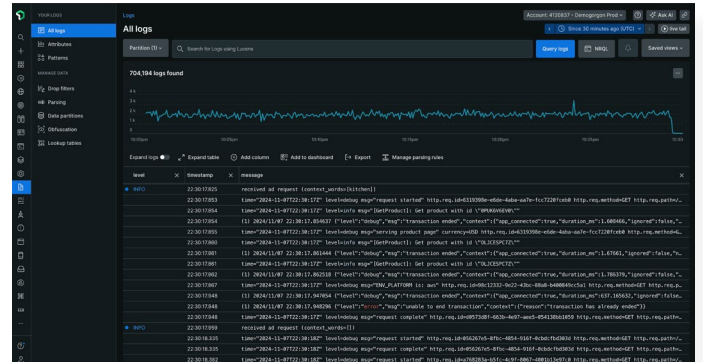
YOUR LOGS

All logs

Attributes

Patterns

MANAGE DATA

Drop filters

Parsing

Data partitions

Obfuscation

Lookup tables

Logs

All logs

Account: 4120837 - Demogorgon Prod

Ask AI

Since 30 minutes ago (UTC)

live tail

Partition (1)

Search for logs using Lucene

Query logs

NRQL

Saved views

704,194 logs found

Expand logs

Expand table

Add column

Add to dashboard

Export

Manage parsing rules

| level | timestamp | message |
|---|---|---|
| INFO | 22:30:17.825 | received ad request (context_words=[kitchen]) |
| | 22:30:17.853 | time="2024-11-07T22:30:17Z" level=debug msg="request started" http.req.id=6319398e-e6de-4eba-aa7e-fcc7220fceb0 http.req.method=GET http.req.path=/... |
| | 22:30:17.854 | time="2024-11-07T22:30:17Z" level=info msg="[GetProduct] Get product with id \"0PUK6V6EV0\"" |
| | 22:30:17.854 | {1} 2024/11/07 22:30:17.854637 {"level":"debug","msg":"transaction ended","context":{"span_connected":true,"duration_ms":1.600466,"ignored":false,"... |
| | 22:30:17.855 | time="2024-11-07T22:30:17Z" level=debug msg="serving product page" currency=USD http.req.id=6319398e-e6de-4eba-aa7e-fcc7220fceb0 http.req.method=G... |
| | 22:30:17.860 | time="2024-11-07T22:30:17Z" level=info msg="[GetProduct] Get product with id \"OLJCESPC7Z\"" |
| | 22:30:17.861 | {1} 2024/11/07 22:30:17.861444 {"level":"debug","msg":"transaction ended","context":{"span_connected":true,"duration_ms":1.67661,"ignored":false,"n... |
| | 22:30:17.861 | time="2024-11-07T22:30:17Z" level=info msg="[GetProduct] Get product with id \"OLJCESPC7Z\"" |
| | 22:30:17.862 | {1} 2024/11/07 22:30:17.862518 {"level":"debug","msg":"transaction ended","context":{"span_connected":true,"duration_ms":1.786379,"ignored":false,"... |
| | 22:30:17.867 | time="2024-11-07T22:30:17Z" level=debug msg="ENV_PLATFORM is: aws" http.req.id=98c12332-9e23-43bc-8ba0-b400049cc5a1 http.req.method=GET http.req.pa... |
| | 22:30:17.947 | {1} 2024/11/07 22:30:17.947054 {"level":"debug","msg":"transaction ended","context":{"span_connected":true,"duration_ms":637.165632,"ignored":false... |
| | 22:30:17.948 | {1} 2024/11/07 22:30:17.948296 {"level":"error","msg":"unable to end transaction","context":{"reason":"transaction has already ended"}} |
| | 22:30:17.948 | time="2024-11-07T22:30:17Z" level=debug msg="request complete" http.req.id=09573d0f-663b-4e97-aee5-054138cb1059 http.req.method=GET http.req.path=/... |
| INFO | 22:30:17.959 | received ad request (context_words=[]) |
| | 22:30:18.335 | time="2024-11-07T22:30:18Z" level=debug msg="request started" http.req.id=056267e5-0fbc-4854-916f-0cbdcfbd303d http.req.method=GET http.req.path=/... |
| | 22:30:18.335 | time="2024-11-07T22:30:18Z" level=debug msg="request complete" http.req.id=056267e5-0fbc-4854-916f-0cbdcfbd303d http.req.method=GET http.req.path=/... |
| | 22:30:18.382 | time="2024-11-07T22:30:18Z" level=debug msg="request started" http.req.id=a768283a-65fc-4c97-8067-4001d13e97c0 http.req.method=GET http.req.path=/... |